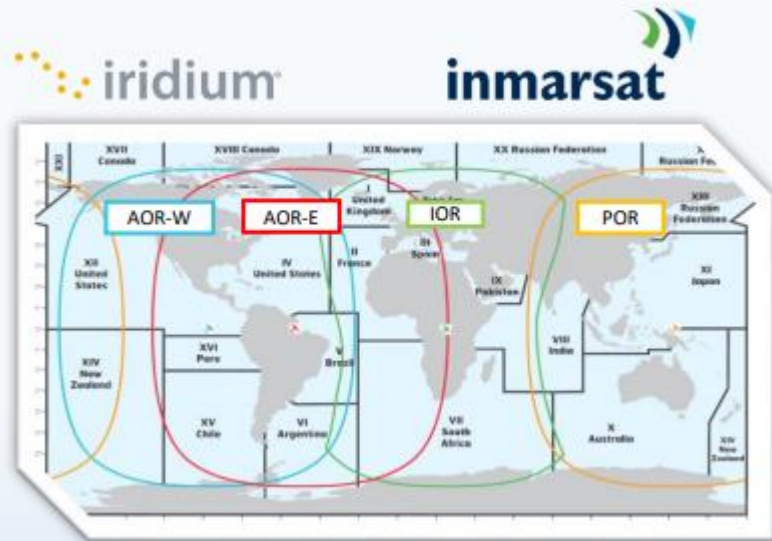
iridium

inmarsat

XVII Canada

XVIII Canada

XIX Norway

XX Russian Federation

XXI Russian Fed

XIII

AOR-W

AOR-E

I United Kingdom

IOR

POR

XIII Russian Federation

XII United States

IV United States

II France

III Spain

IX Pakistan

XI Japan

XVI Peru

V Brazil

VIII India

XIV New Zealand

XV Chile

VI Argentina

VII South Africa

X Australia

XIV New Zealand